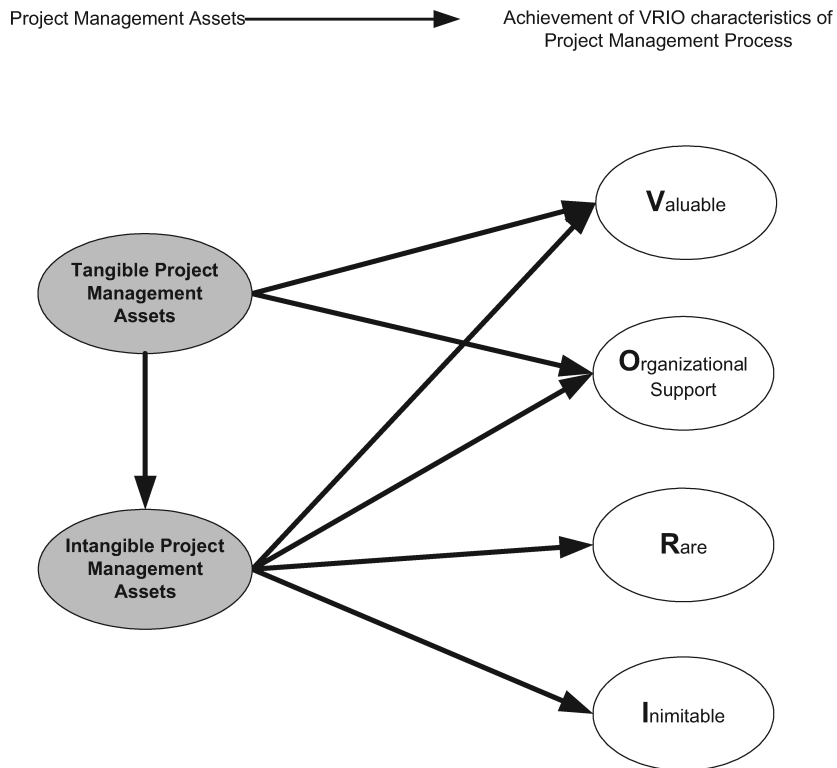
Project Management Assets

Achievement of VRIO characteristics of Project Management Process

Tangible Project Management Assets

Intangible Project Management Assets

Valuable

Organizational Support

Rare

Inimitable